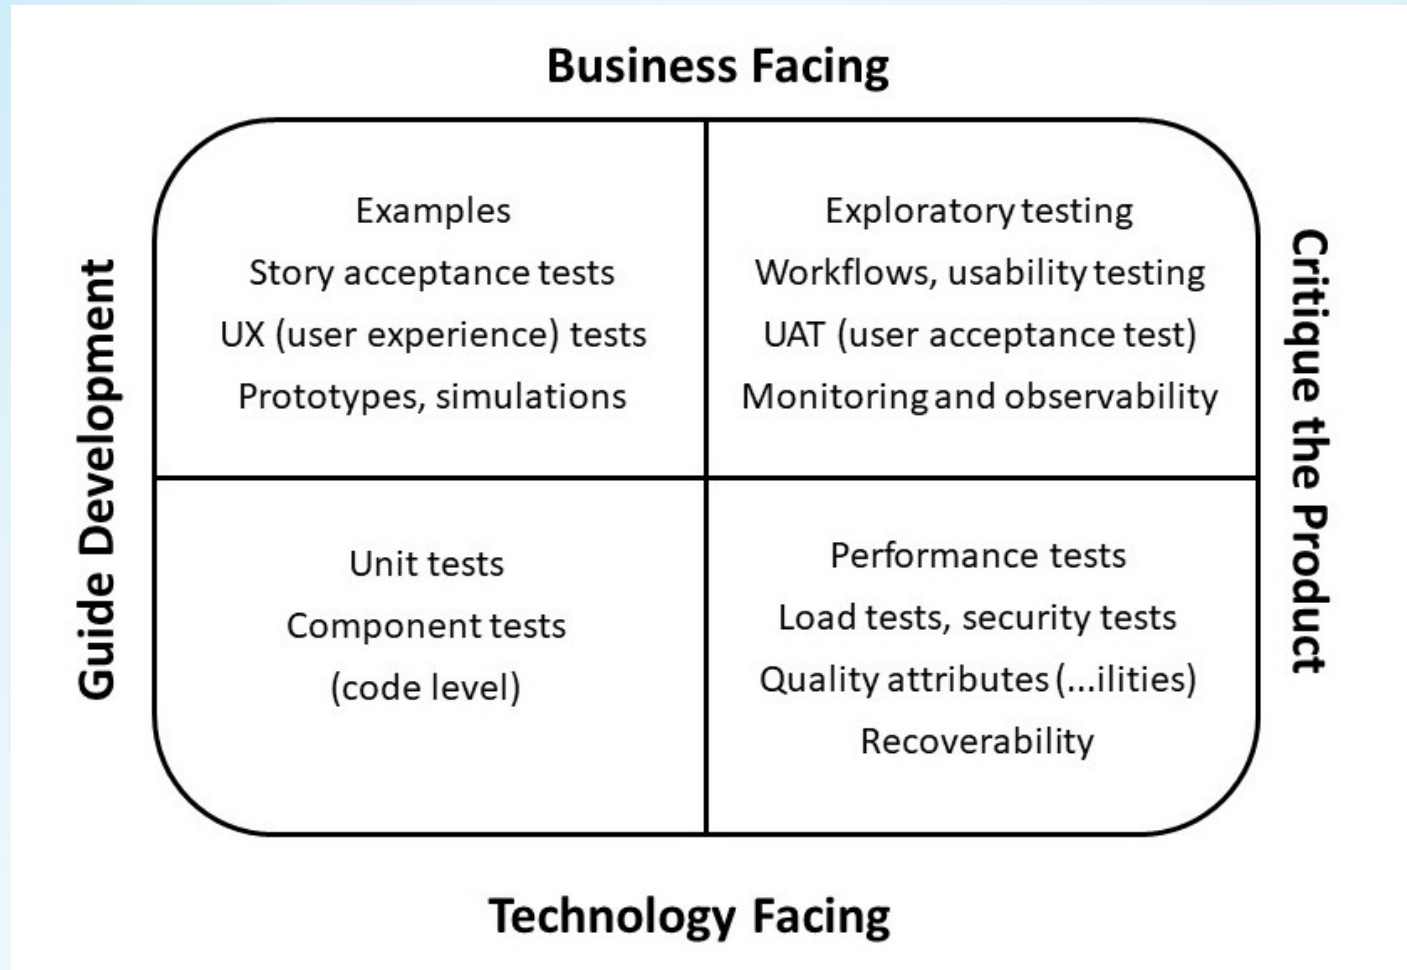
Business Facing

Guide Development

Examples
Story acceptance tests
UX (user experience) tests
Prototypes, simulations

Exploratory testing
Workflows, usability testing
UAT (user acceptance test)
Monitoring and observability

Critique the Product

Unit tests
Component tests
(code level)

Performance tests
Load tests, security tests
Quality attributes (...ilities)
Recoverability

Technology Facing